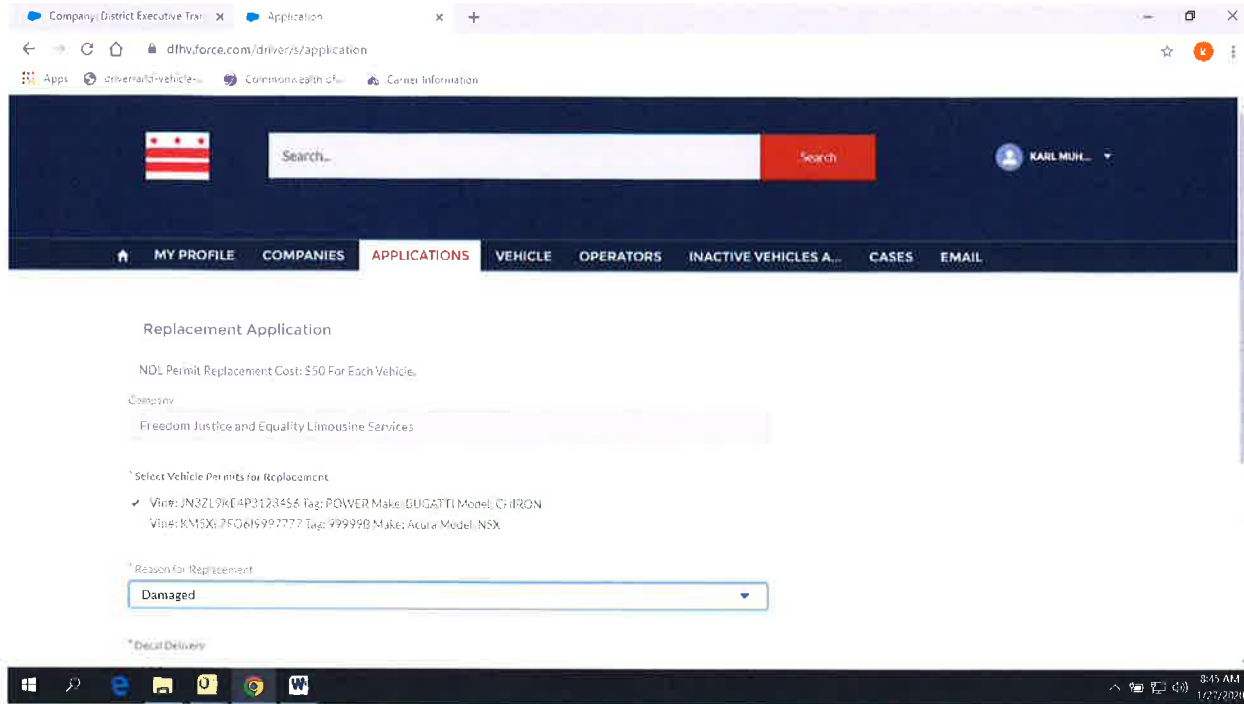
Company: District Executive Trar ×
Application ×
+

dfhv.force.com/driver/s/application

Apps
driverandvehicle...
Commonwealth of...
Carrier Information

Search...
Search
KARL MUH...

MY PROFILE
COMPANIES
APPLICATIONS
VEHICLE
OPERATORS
INACTIVE VEHICLES A...
CASES
EMAIL

Replacement Application

NDL Permit Replacement Cost: $50 For Each Vehicle.

Company

Freedom Justice and Equality Limousine Services

*Select Vehicle Permits for Replacement

✓ Vin#: JN3ZL9KE4P3123456 Tag: POWER Make: BUGATTI Model: CHIRON
Vin#: KMSX:25G6J9997777 Tag: 99999B Make: Acura Model: NSX

*Reason for Replacement

Damaged

*Decal Delivery

8:45 AM
1/27/2020